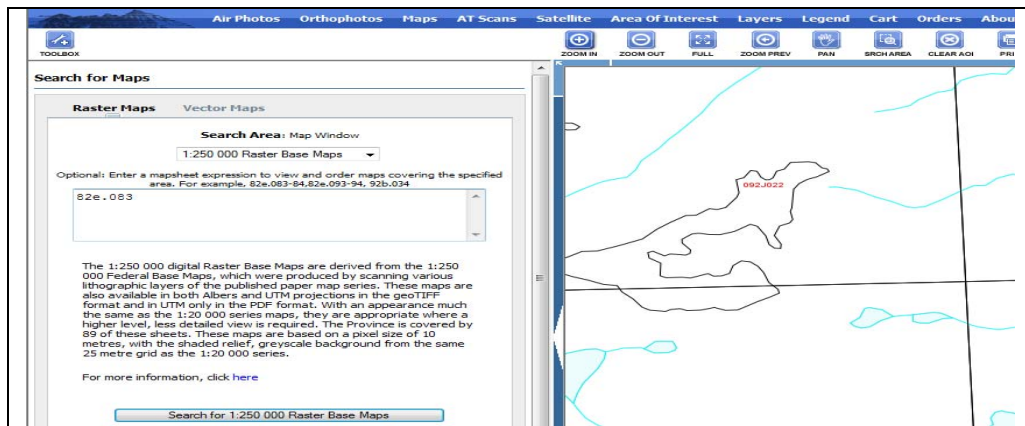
Air Photos Orthophotos Maps AT Scans Satellite Area Of Interest Layers Legend Cart Orders Abou

TOOLBOX

ZOOM IN ZOOM OUT FULL ZOOM PREV PAN SRCH AREA CLEAR AOI PRI

Search for Maps

Raster Maps Vector Maps

Search Area: Map Window

1:250 000 Raster Base Maps

Optional: Enter a mapsheet expression to view and order maps covering the specified area. For example, 82e.083-84,82e.093-94, 92b.034

82e.083

The 1:250 000 digital Raster Base Maps are derived from the 1:250 000 Federal Base Maps, which were produced by scanning various lithographic layers of the published paper map series. These maps are also available in both Albers and UTM projections in the geoTIFF format and in UTM only in the PDF format. With an appearance much the same as the 1:20 000 series maps, they are appropriate where a higher level, less detailed view is required. The Province is covered by 89 of these sheets. These maps are based on a pixel size of 10 metres, with the shaded relief, greyscale background from the same 25 metre grid as the 1:20 000 series.

For more information, click here

Search for 1:250 000 Raster Base Maps

092J022